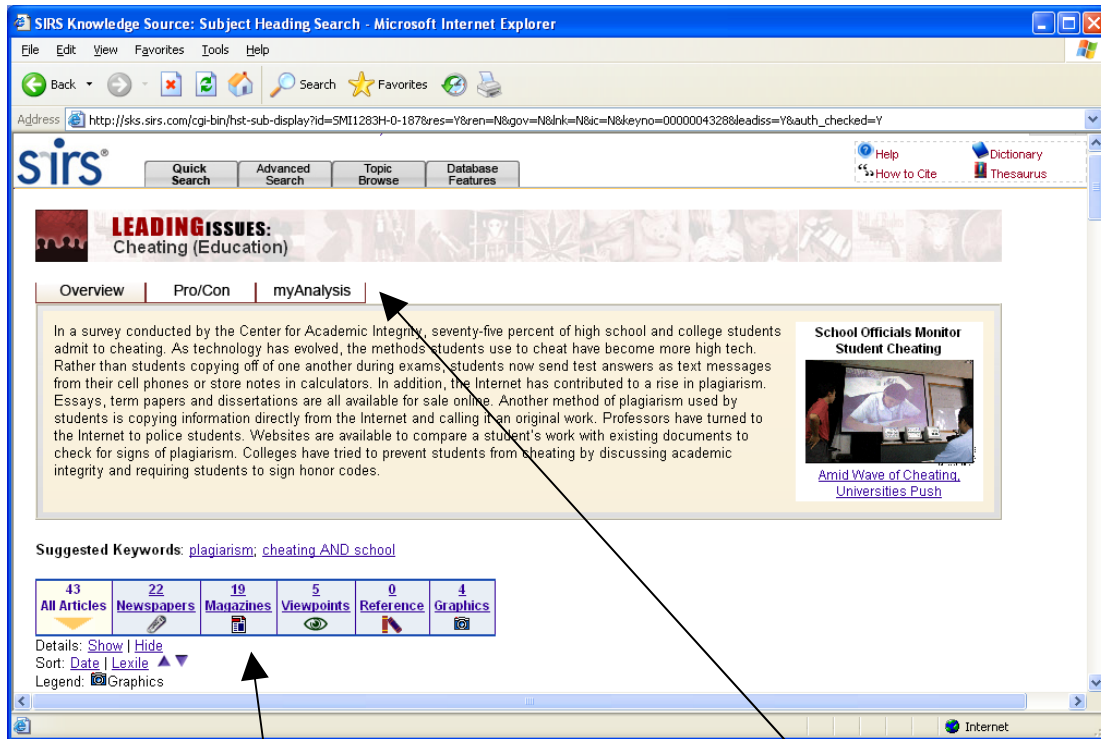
SIRS Knowledge Source: Subject Heading Search - Microsoft Internet Explorer

File Edit View Favorites Tools Help

Back Search Favorites

Address http://sks.sirs.com/cgi-bin/hst-sub-display?id=SMI1283H-0-187&res=Y&ren=N&gov=N&lnk=N&ic=N&keyno=0000004328&leadiss=Y&auth_checked=Y

sirs

Quick Search | Advanced Search | Topic Browse | Database Features

Help | Dictionary
How to Cite | Thesaurus

LEADINGISSUES:
Cheating (Education)

Overview | Pro/Con | myAnalysis

In a survey conducted by the Center for Academic Integrity, seventy-five percent of high school and college students admit to cheating. As technology has evolved, the methods students use to cheat have become more high tech. Rather than students copying off of one another during exams, students now send test answers as text messages from their cell phones or store notes in calculators. In addition, the Internet has contributed to a rise in plagiarism. Essays, term papers and dissertations are all available for sale online. Another method of plagiarism used by students is copying information directly from the Internet and calling it an original work. Professors have turned to the Internet to police students. Websites are available to compare a student's work with existing documents to check for signs of plagiarism. Colleges have tried to prevent students from cheating by discussing academic integrity and requiring students to sign honor codes.

School Officials Monitor Student Cheating

Amid Wave of Cheating, Universities Push

Suggested Keywords: plagiarism; cheating AND school

| 43 All Articles | 22 Newspapers | 19 Magazines | 5 Viewpoints | 0 Reference | 4 Graphics |
|---|---|---|---|---|---|

Details: Show | Hide
Sort: Date | Lexile
Legend: Graphics

Internet